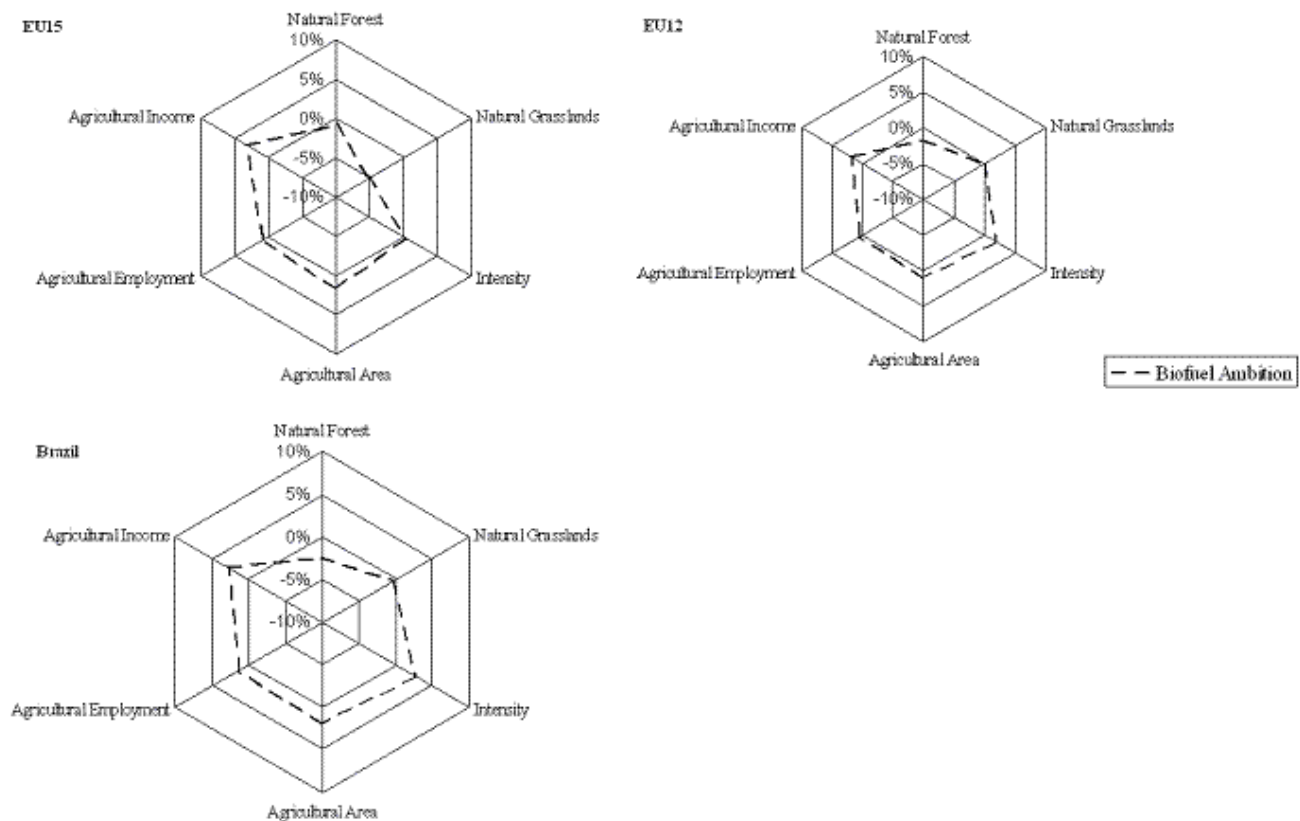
EU15

Natural Forest
10%
5%
0%
-5%
-10%
Natural Grasslands
Intensity
Agricultural Area
Agricultural Employment
Agricultural Income

EU12

Natural Forest
10%
5%
0%
-5%
-10%
Natural Grasslands
Intensity
Agricultural Area
Agricultural Employment
Agricultural Income

Biofuel Ambition

Brazil

Natural Forest
10%
5%
0%
-5%
-10%
Natural Grasslands
Intensity
Agricultural Area
Agricultural Employment
Agricultural Income